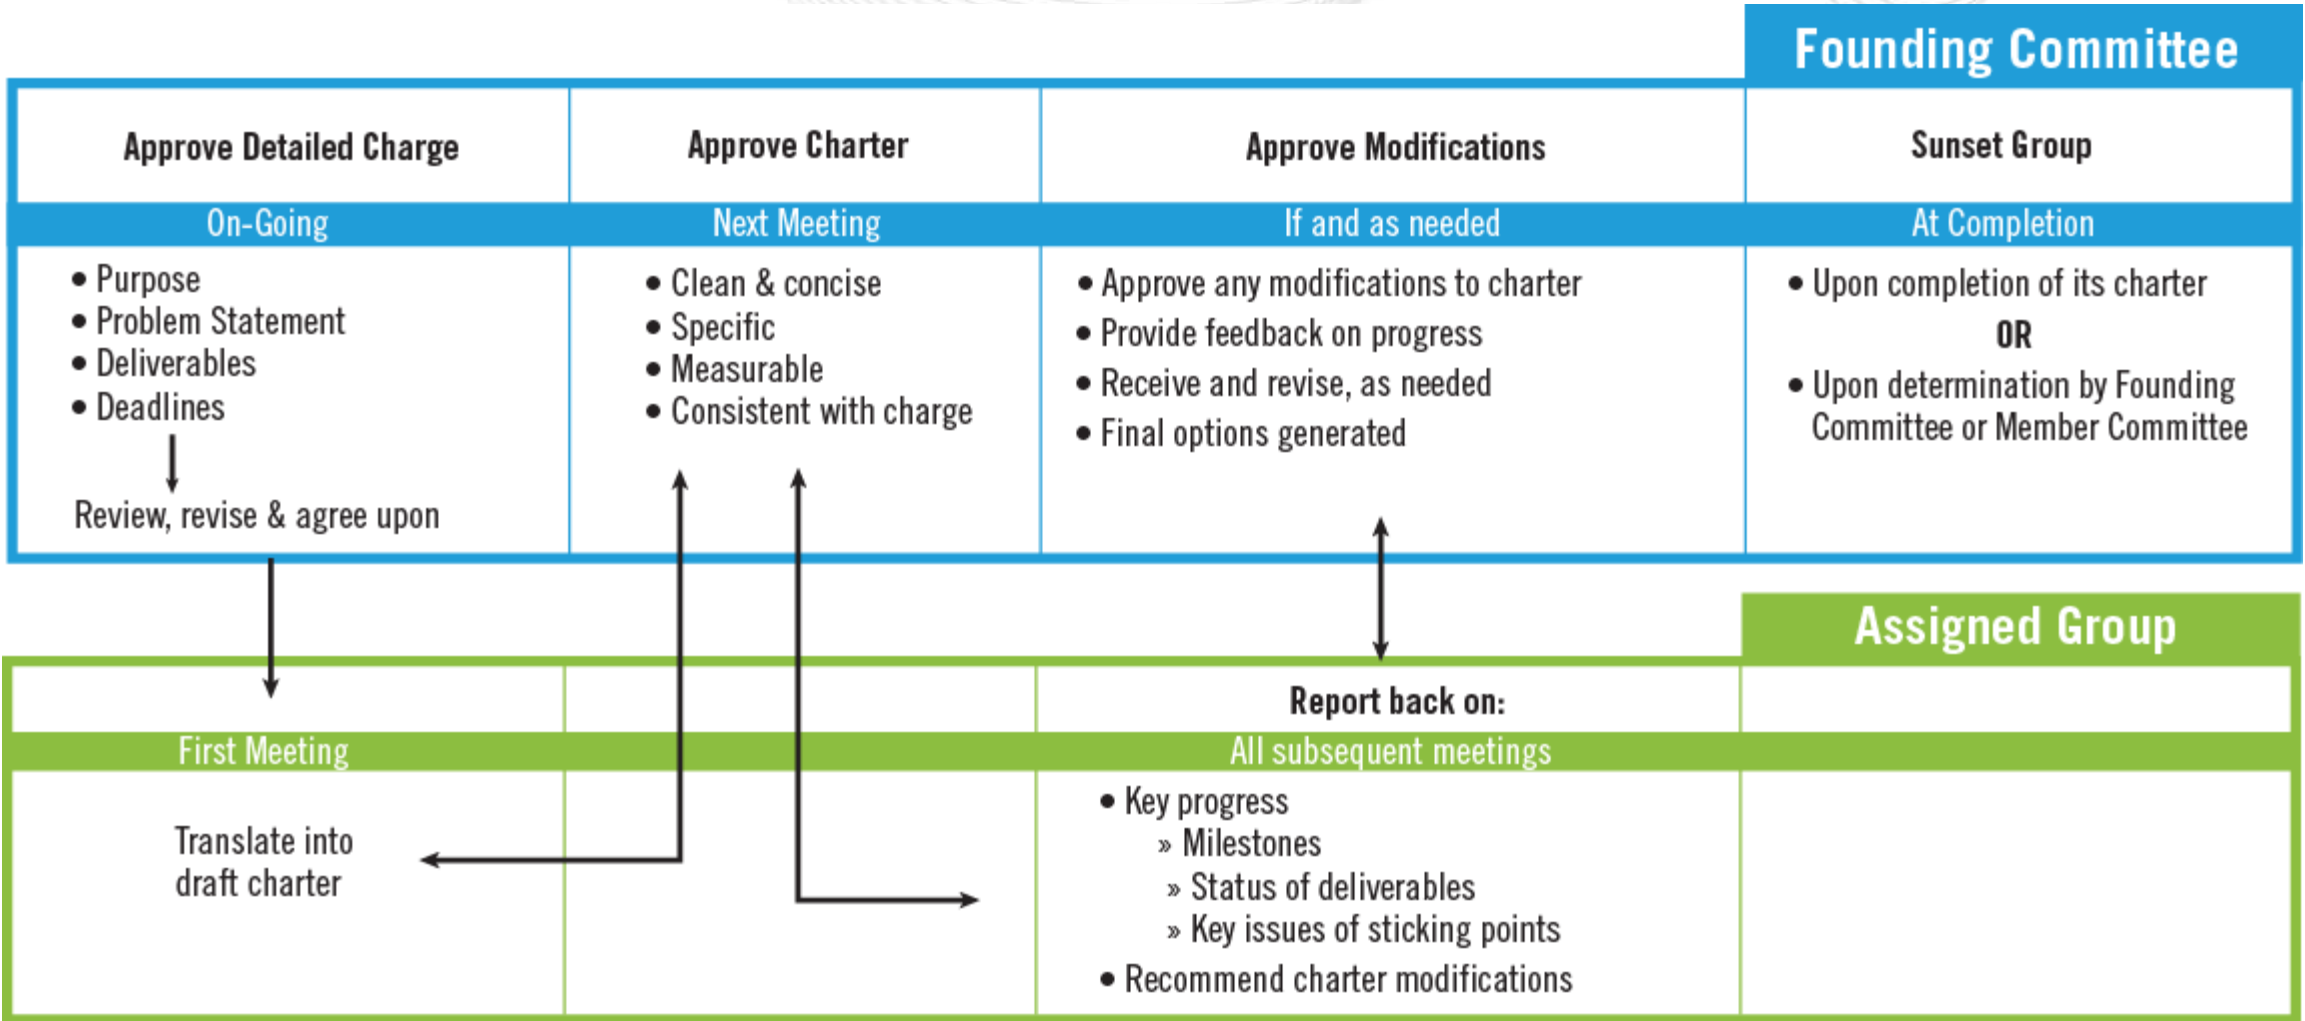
Founding Committee

| Approve Detailed Charge | Approve Charter | Approve Modifications | Sunset Group |
|---|---|---|---|
| On-Going | Next Meeting | If and as needed | At Completion |
| • Purpose<br>• Problem Statement<br>• Deliverables<br>• Deadlines<br>Review, revise & agree upon | • Clean & concise<br>• Specific<br>• Measurable<br>• Consistent with charge | • Approve any modifications to charter<br>• Provide feedback on progress<br>• Receive and revise, as needed<br>• Final options generated | • Upon completion of its charter<br>OR<br>• Upon determination by Founding Committee or Member Committee |

Assigned Group

| | | Report back on: | |
|---|---|---|---|
| First Meeting | | All subsequent meetings | |
| Translate into draft charter | | • Key progress<br>» Milestones<br>» Status of deliverables<br>» Key issues of sticking points<br>• Recommend charter modifications | |